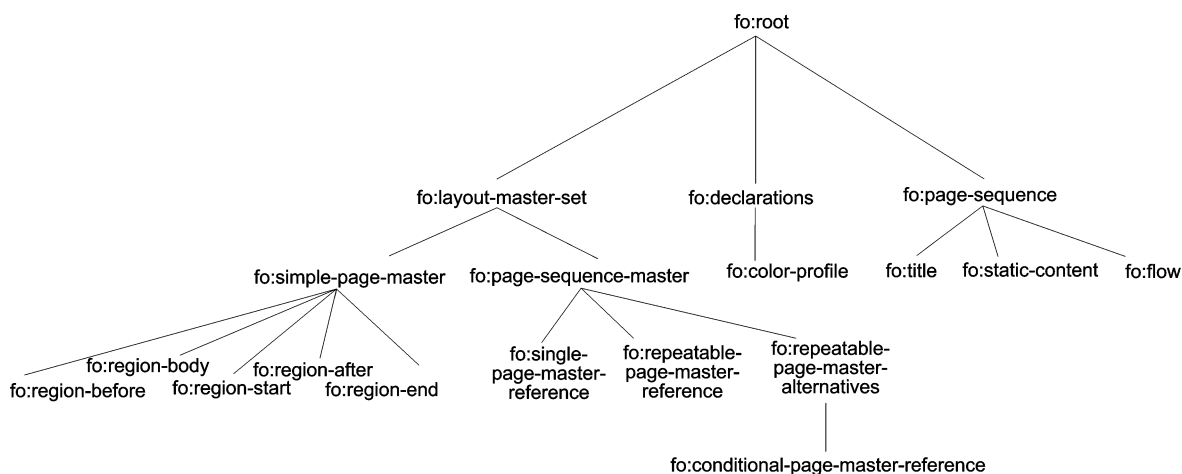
fo:root

fo:layout-master-set

fo:declarations

fo:page-sequence

fo:simple-page-master

fo:page-sequence-master

fo:color-profile

fo:title

fo:static-content

fo:flow

fo:region-body

fo:region-before

fo:region-start

fo:region-after

fo:region-end

fo:single-page-master-reference

fo:repeatable-page-master-reference

fo:repeatable-page-master-alternatives

fo:conditional-page-master-reference